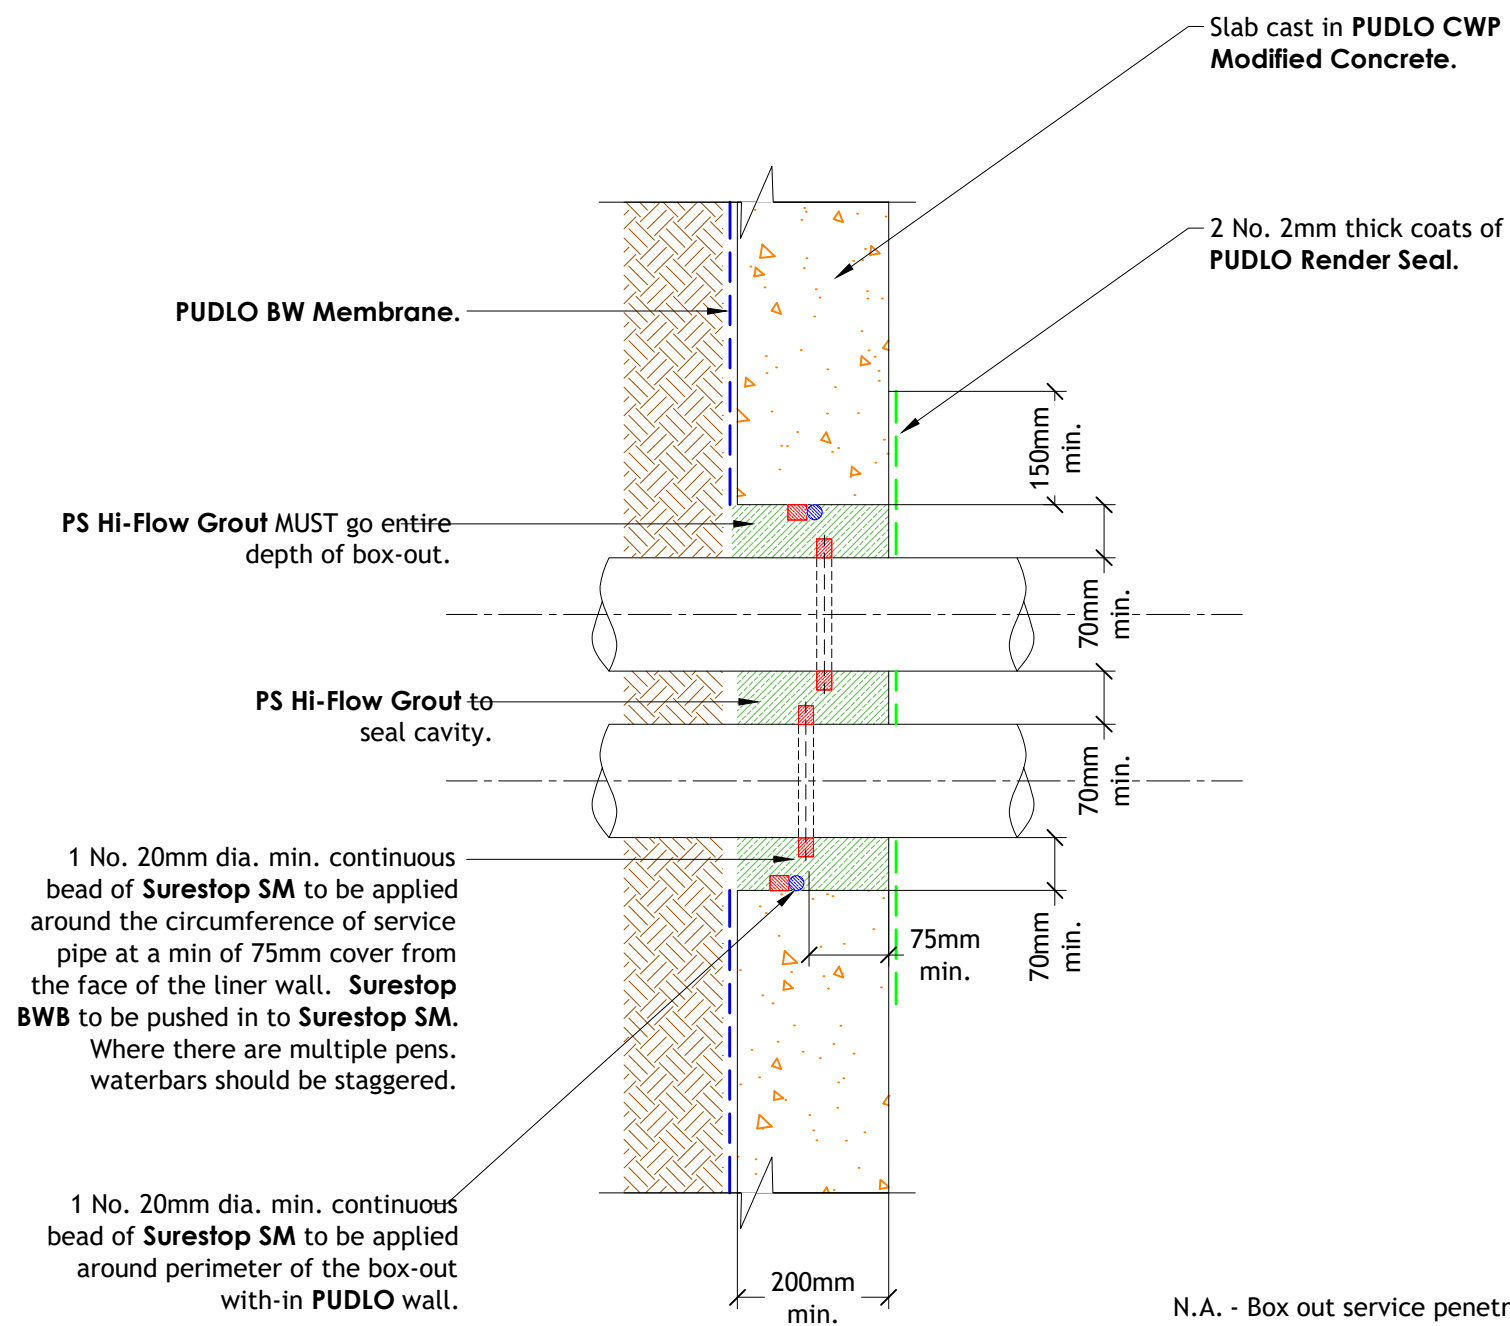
Slab cast in **PUDLO CWP Modified Concrete.**

2 No. 2mm thick coats of **PUDLO Render Seal.**

**PUDLO BW Membrane.**

150mm min.

**PS Hi-Flow Grout** MUST go entire depth of box-out.

70mm min.

**PS Hi-Flow Grout** to seal cavity.

70mm min.

1 No. 20mm dia. min. continuous bead of **Surestop SM** to be applied around the circumference of service pipe at a min of 75mm cover from the face of the liner wall. **Surestop BWB** to be pushed in to **Surestop SM.** Where there are multiple pens. waterbars should be staggered.

75mm min.

70mm min.

1 No. 20mm dia. min. continuous bead of **Surestop SM** to be applied around perimeter of the box-out with-in **PUDLO** wall.

200mm min.

N.A. - Box out service penetr